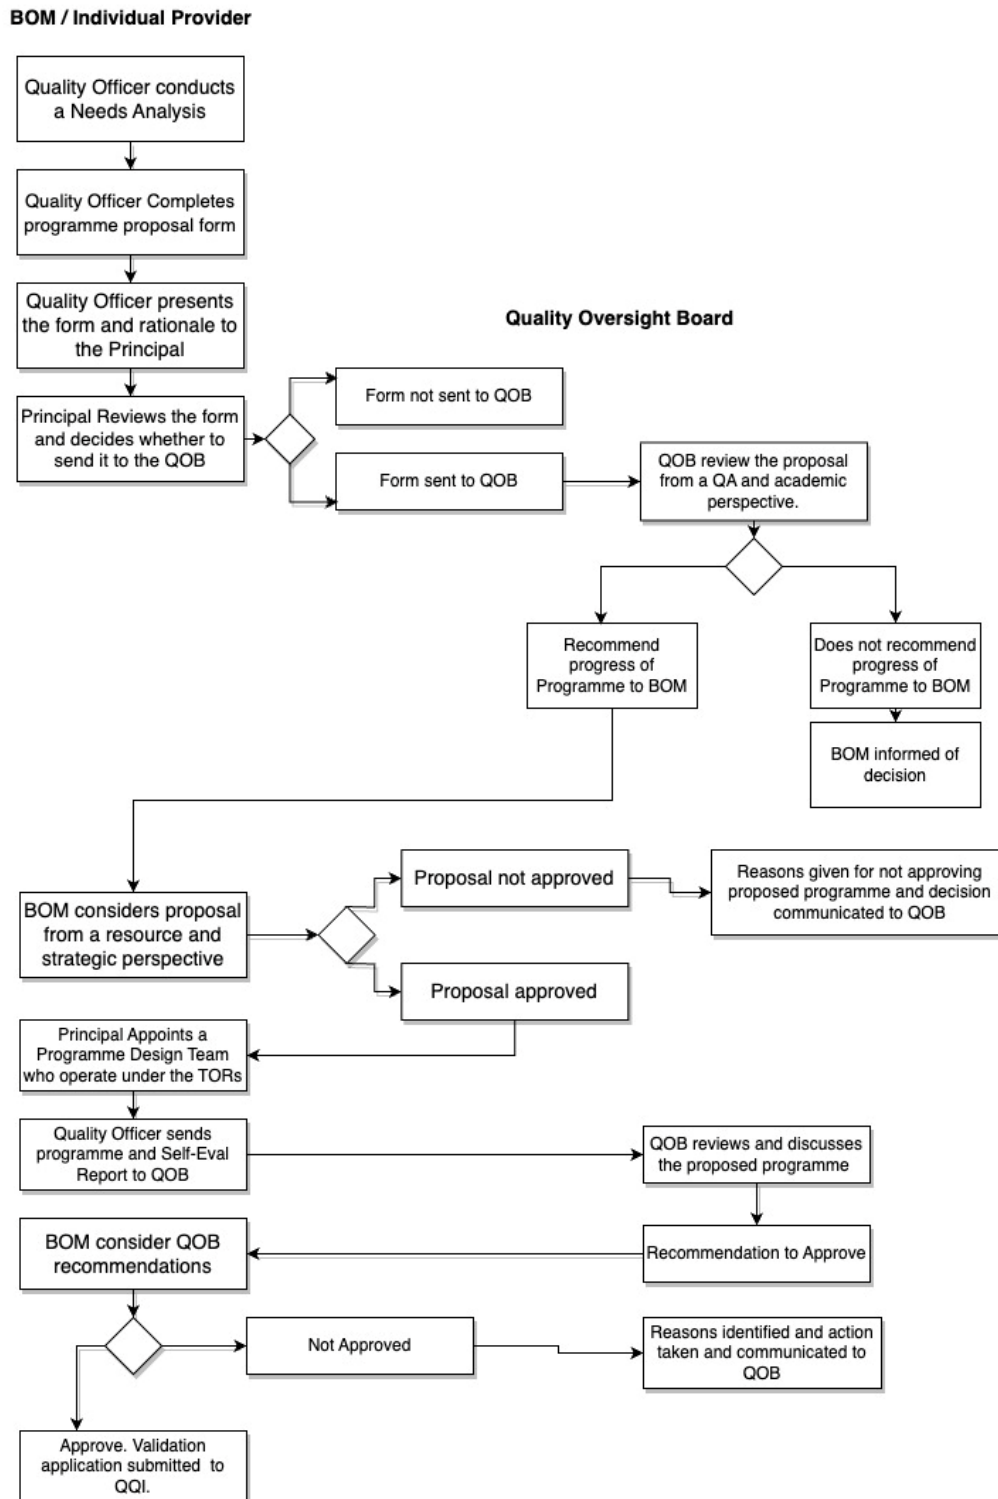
BOM / Individual Provider

Quality Officer conducts a Needs Analysis

Quality Officer Completes programme proposal form

Quality Officer presents the form and rationale to the Principal

Quality Oversight Board

Principal Reviews the form and decides whether to send it to the QOB

Form not sent to QOB

Form sent to QOB

QOB review the proposal from a QA and academic perspective.

Recommend progress of Programme to BOM

Does not recommend progress of Programme to BOM

BOM informed of decision

BOM considers proposal from a resource and strategic perspective

Proposal not approved

Reasons given for not approving proposed programme and decision communicated to QOB

Proposal approved

Principal Appoints a Programme Design Team who operate under the TORs

Quality Officer sends programme and Self-Eval Report to QOB

QOB reviews and discusses the proposed programme

BOM consider QOB recommendations

Recommendation to Approve

Not Approved

Reasons identified and action taken and communicated to QOB

Approve. Validation application submitted to QQI.